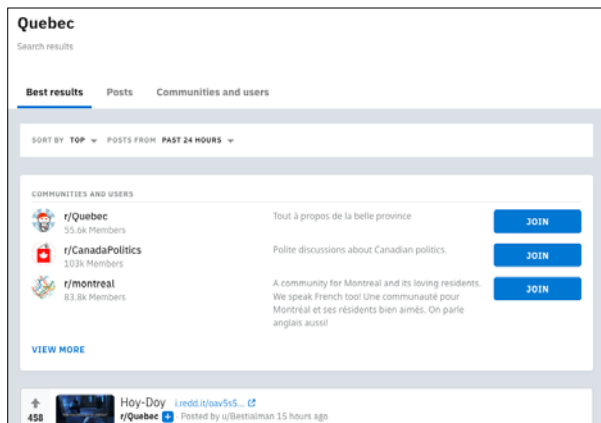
Quebec

Search results

Best results Posts Communities and users

SORT BY TOP POSTS FROM PAST 24 HOURS

COMMUNITIES AND USERS

r/Quebec
55.6k Members
Tout à propos de la belle province
JOIN

r/CanadaPolitics
103k Members
Polite discussions about Canadian politics.
JOIN

r/montreal
83.8k Members
A community for Montreal and its loving residents. We speak French too! Une communauté pour Montréal et ses résidents bien aimés. On parle anglais aussi!
JOIN

VIEW MORE

458
Hoy-Doy i.redd.it/oav5s5...
r/Quebec · Posted by u/Bestialman 15 hours ago